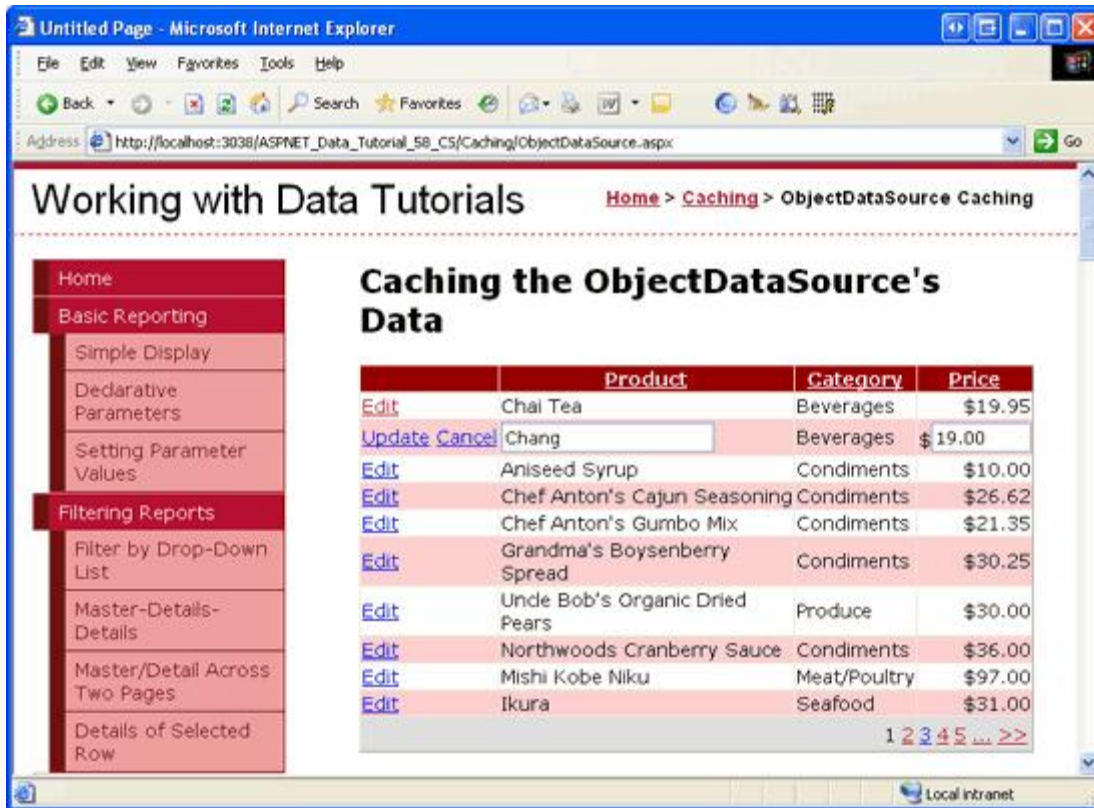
Untitled Page - Microsoft Internet Explorer

File Edit View Favorites Tools Help

Back Search Favorites

Address http://localhost:3038/ASPNET_Data_Tutorial_58_CS/Caching/ObjectDataSource.aspx Go

Working with Data Tutorials

Home > Caching > ObjectDataSource Caching

Home
Basic Reporting
Simple Display
Declarative Parameters
Setting Parameter Values
Filtering Reports
Filter by Drop-Down List
Master-Details-Details
Master/Detail Across Two Pages
Details of Selected Row

Caching the ObjectDataSource's Data

| | Product | Category | Price |
|---|---|---|---|
| Edit | Chai Tea | Beverages | \$19.95 |
| Update Cancel | Chang | Beverages | \$19.00 |
| Edit | Aniseed Syrup | Condiments | \$10.00 |
| Edit | Chef Anton's Cajun Seasoning | Condiments | \$26.62 |
| Edit | Chef Anton's Gumbo Mix | Condiments | \$21.35 |
| Edit | Grandma's Boysenberry Spread | Condiments | \$30.25 |
| Edit | Uncle Bob's Organic Dried Pears | Produce | \$30.00 |
| Edit | Northwoods Cranberry Sauce | Condiments | \$36.00 |
| Edit | Mishi Kobe Niku | Meat/Poultry | \$97.00 |
| Edit | Ikura | Seafood | \$31.00 |

1 2 3 4 5 ... >>

Local intranet